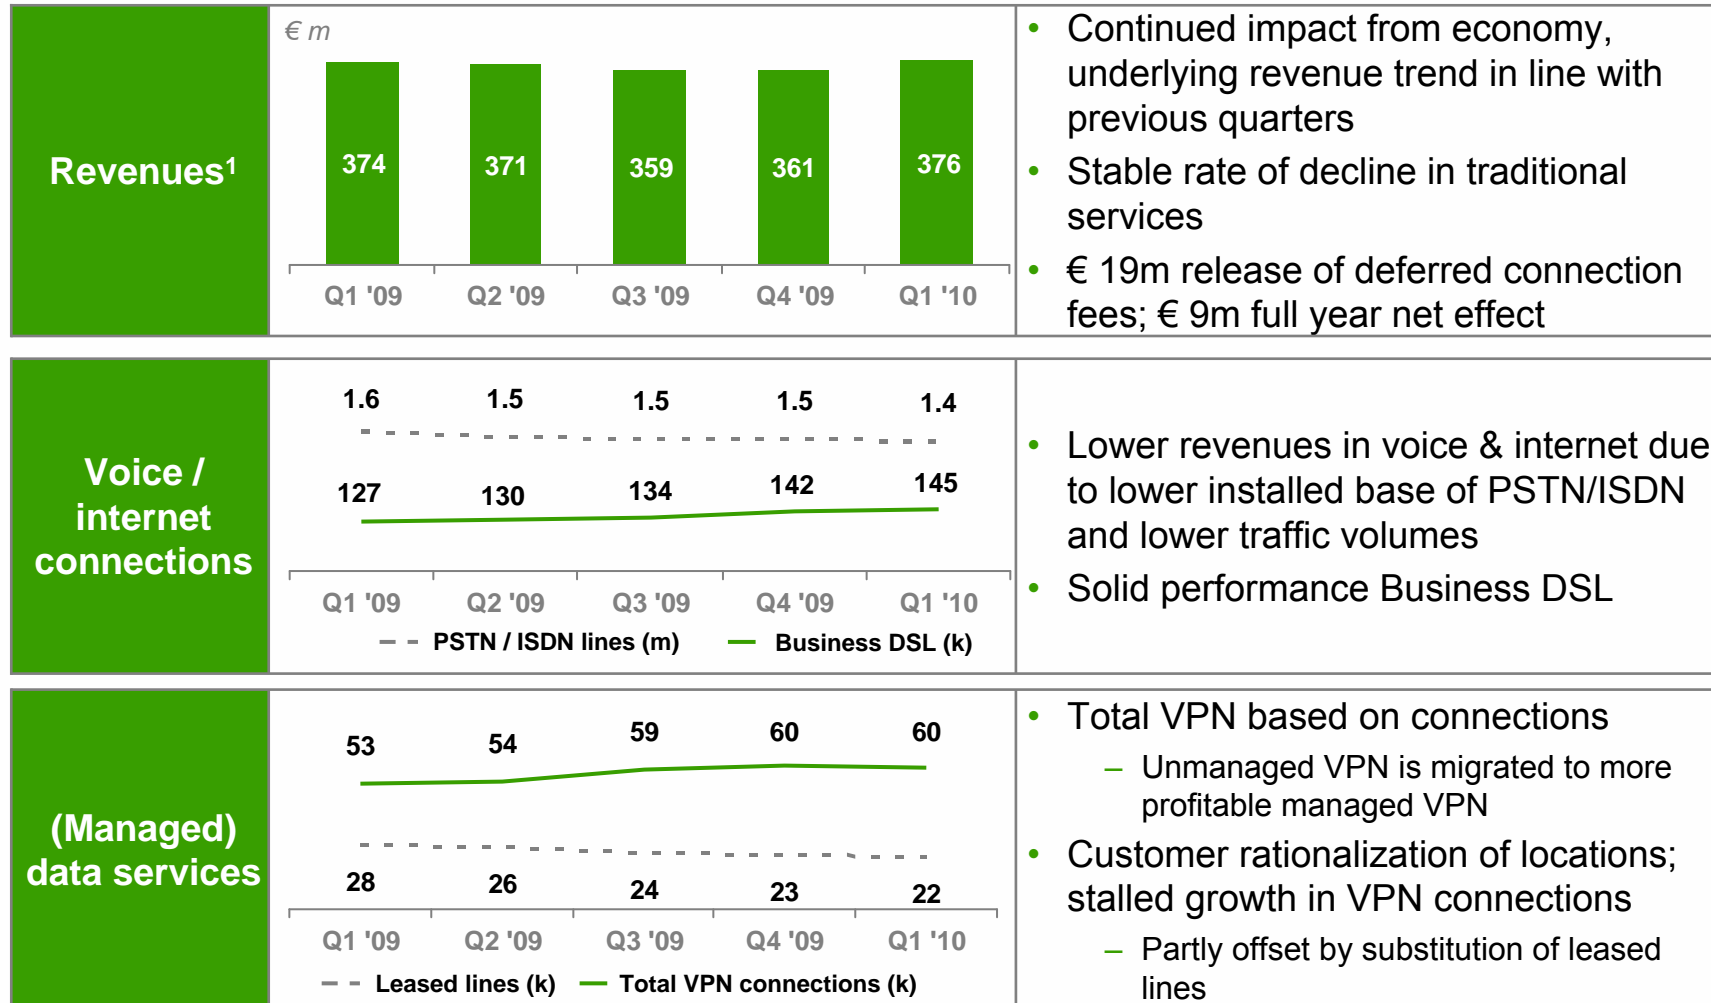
Revenues$^1$

€ m

374 371 359 361 376

Q1 '09 Q2 '09 Q3 '09 Q4 '09 Q1 '10

- Continued impact from economy, underlying revenue trend in line with previous quarters
- Stable rate of decline in traditional services
- € 19m release of deferred connection fees; € 9m full year net effect

Voice / internet connections

1.6 1.5 1.5 1.5 1.4

127 130 134 142 145

Q1 '09 Q2 '09 Q3 '09 Q4 '09 Q1 '10

PSTN / ISDN lines (m) Business DSL (k)

- Lower revenues in voice & internet due to lower installed base of PSTN/ISDN and lower traffic volumes
- Solid performance Business DSL

(Managed) data services

53 54 59 60 60

28 26 24 23 22

Q1 '09 Q2 '09 Q3 '09 Q4 '09 Q1 '10

Leased lines (k) Total VPN connections (k)

- Total VPN based on connections
  – Unmanaged VPN is migrated to more profitable managed VPN
- Customer rationalization of locations; stalled growth in VPN connections
  – Partly offset by substitution of leased lines